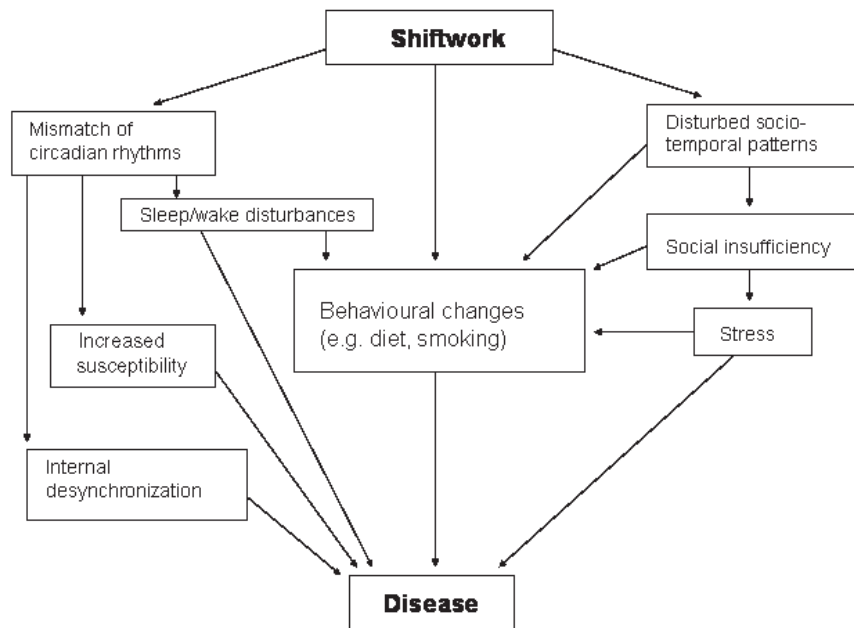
Shiftwork

Mismatch of circadian rhythms

Disturbed socio-temporal patterns

Sleep/wake disturbances

Social insufficiency

Behavioural changes (e.g. diet, smoking)

Increased susceptibility

Stress

Internal desynchronization

Disease